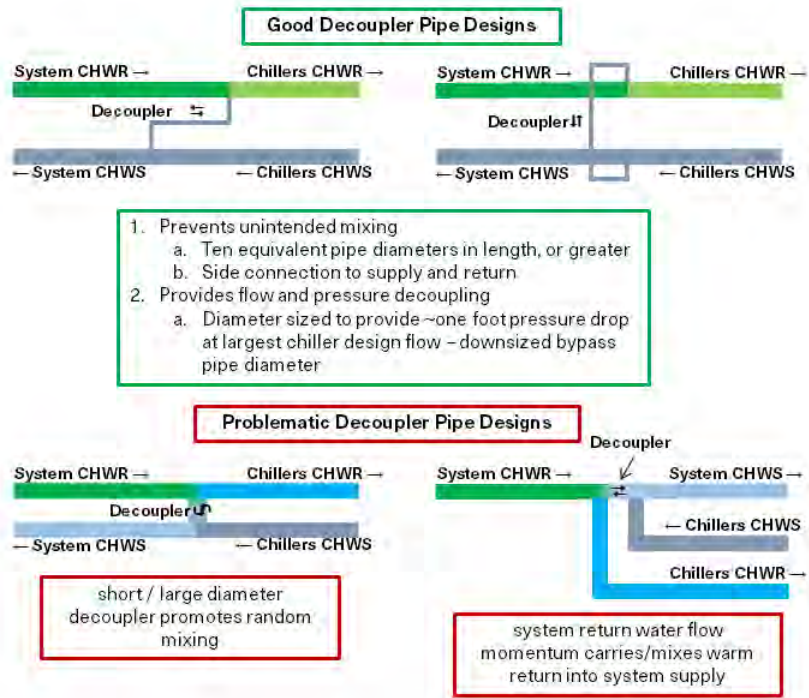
Good Decoupler Pipe Designs

System CHWR → Chillers CHWR →

Decoupler ⇆

← System CHWS ← Chillers CHWS

System CHWR → Chillers CHWR →

Decoupler⇅

← System CHWS ← Chillers CHWS

1. Prevents unintended mixing
a. Ten equivalent pipe diameters in length, or greater
b. Side connection to supply and return
2. Provides flow and pressure decoupling
a. Diameter sized to provide ~one foot pressure drop at largest chiller design flow – downsized bypass pipe diameter

Problematic Decoupler Pipe Designs

System CHWR → Chillers CHWR →

Decoupler

← System CHWS ← Chillers CHWS

short / large diameter decoupler promotes random mixing

Decoupler

System CHWR → System CHWS →

← Chillers CHWS

Chillers CHWR →

system return water flow momentum carries/mixes warm return into system supply